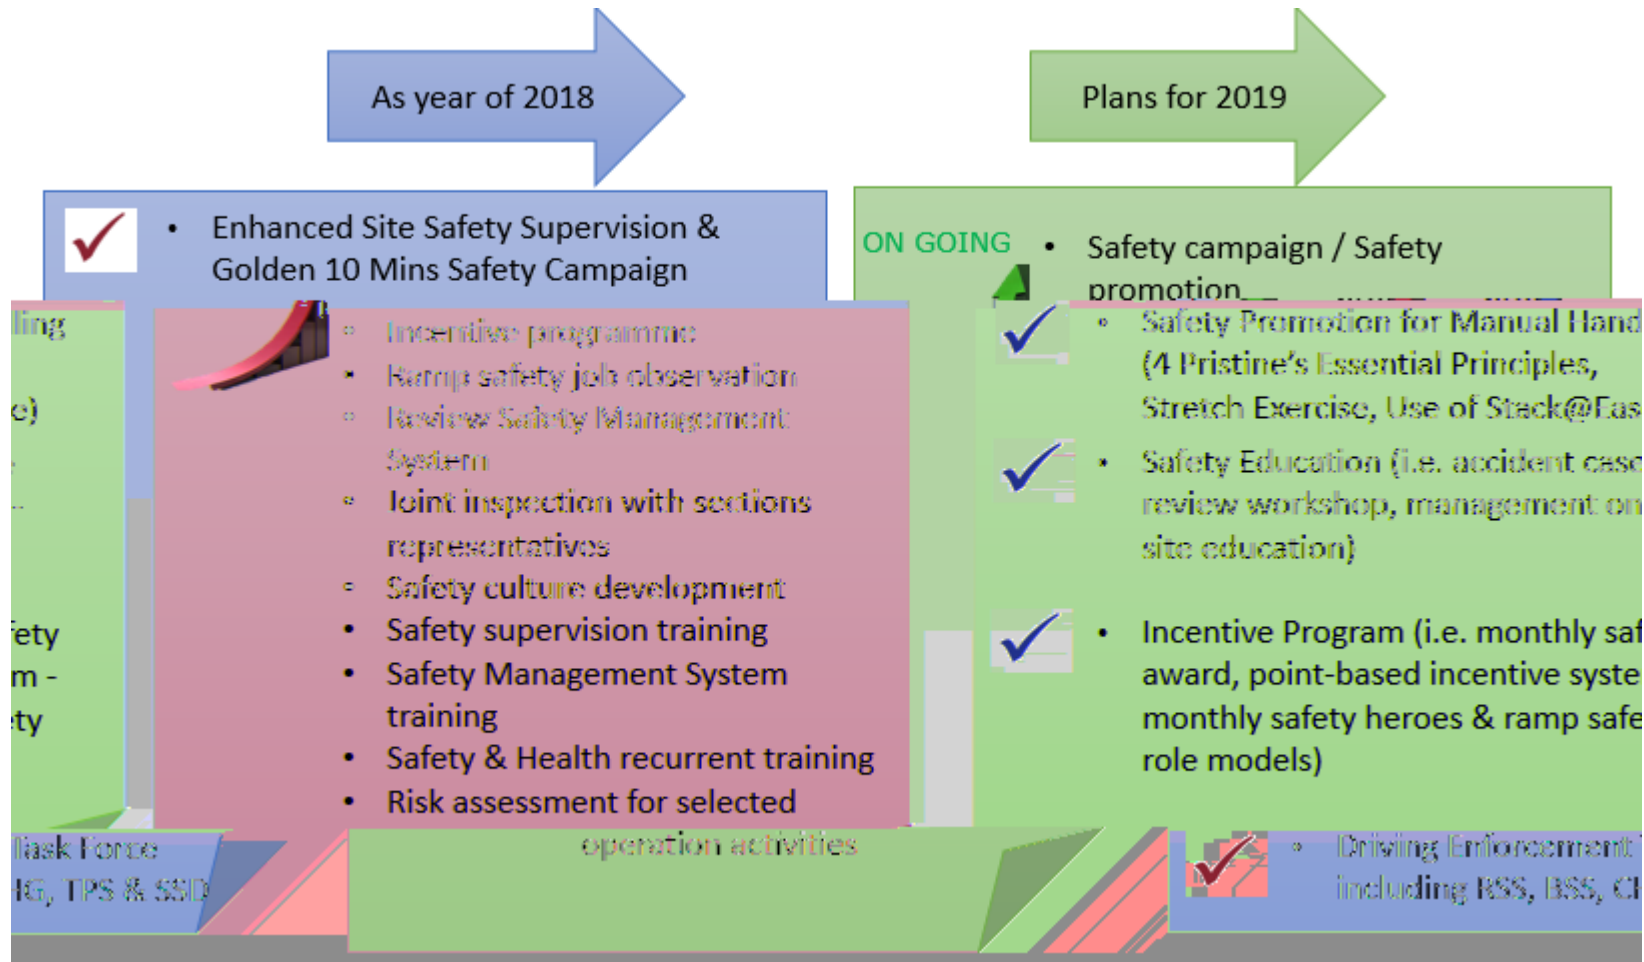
As year of 2018

Plans for 2019

• Enhanced Site Safety Supervision & Golden 10 Mins Safety Campaign

ON GOING • Safety campaign / Safety promotion

ling

e)

fety
m -
ty

• Incentive programme
• Ramp safety job observation
• Review Safety Management System
• Joint inspection with sections representatives
• Safety culture development
• Safety supervision training
• Safety Management System training
• Safety & Health recurrent training
• Risk assessment for selected operation activities

• Safety Promotion for Manual Hand (4 Pristine's Essential Principles, Stretch Exercise, Use of Steck@Eas

• Safety Education (i.e. accident case review workshop, management on site education)

• Incentive Program (i.e. monthly saf award, point-based incentive syste monthly safety heroes & ramp safe role models)

Task Force
IG, TPS & SSD

• Driving Enforcement including RSS, BSS, CI